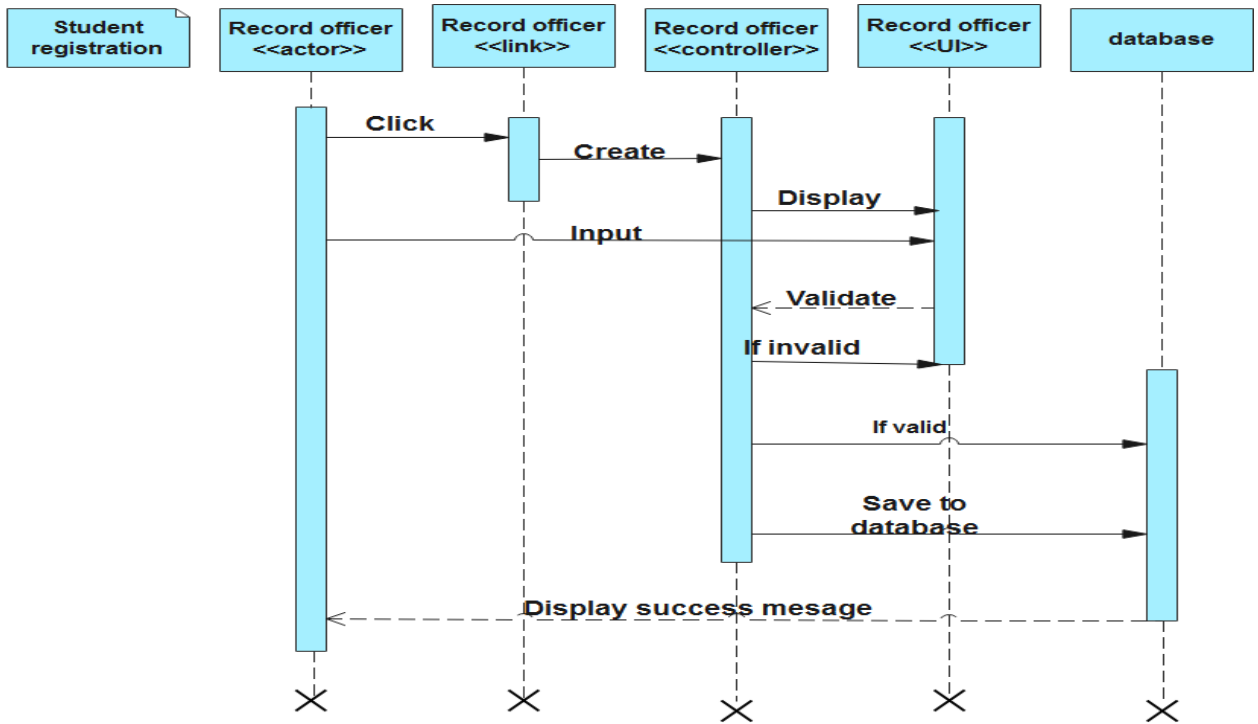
Student registration

Record officer <<actor>>

Record officer <<link>>

Record officer <<controller>>

Record officer <<UI>>

database

Click

Create

Display

Input

Validate

If invalid

If valid

Save to database

Display success mesage